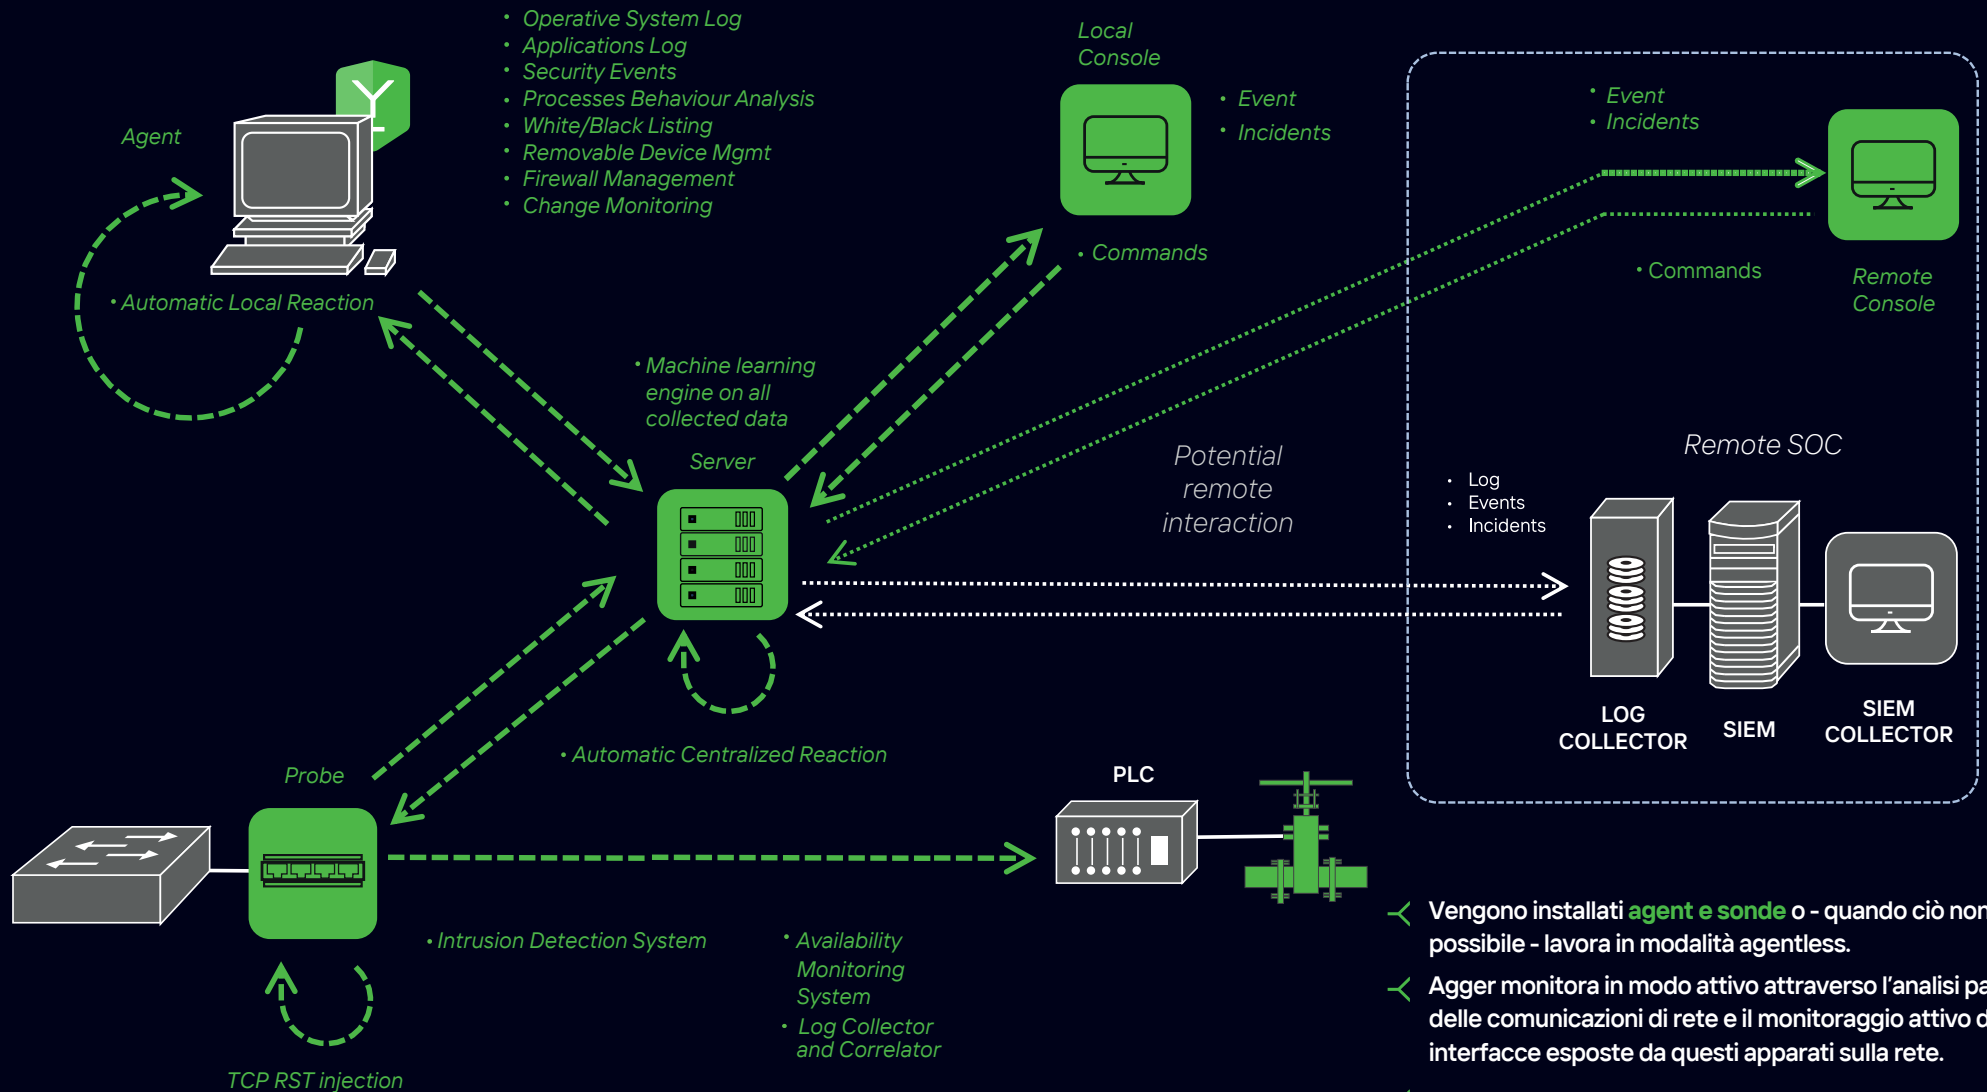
Operative System Log
Applications Log
Security Events
Processes Behaviour Analysis
White/Black Listing
Removable Device Mgmt
Firewall Management
Change Monitoring

Agent

Automatic Local Reaction

Local Console

Event
Incidents

Commands

Event
Incidents

Commands

Remote Console

Machine learning engine on all collected data

Server

Potential remote interaction

Remote SOC

Log
Events
Incidents

LOG COLLECTOR

SIEM

SIEM COLLECTOR

Automatic Centralized Reaction

Probe

PLC

Intrusion Detection System

Availability Monitoring System

Log Collector and Correlator

TCP RST injection

Vengono installati agent e sonde o - quando ciò non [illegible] possibile - lavora in modalità agentless.

Agger monitora in modo attivo attraverso l'analisi pa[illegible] delle comunicazioni di rete e il monitoraggio attivo d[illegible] interfacce esposte da questi apparati sulla rete.